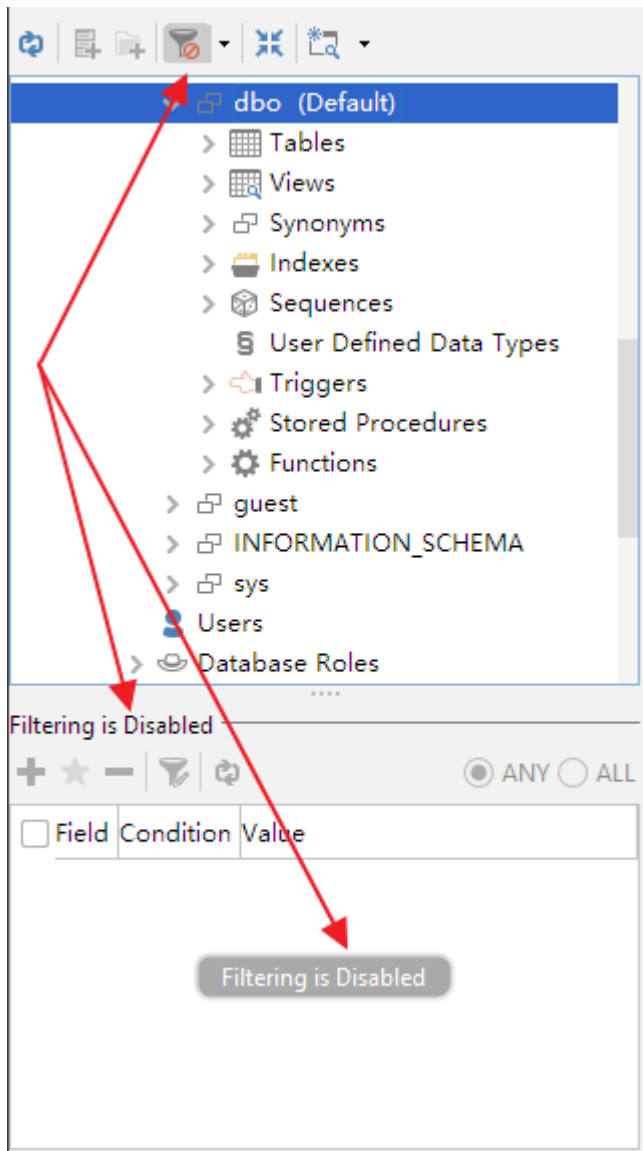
dbo (Default)
Tables
Views
Synonyms
Indexes
Sequences
User Defined Data Types
Triggers
Stored Procedures
Functions
guest
INFORMATION_SCHEMA
sys
Users
Database Roles

Filtering is Disabled

ANY ALL

| Field | Condition | Value |
|---|---|---|

Filtering is Disabled